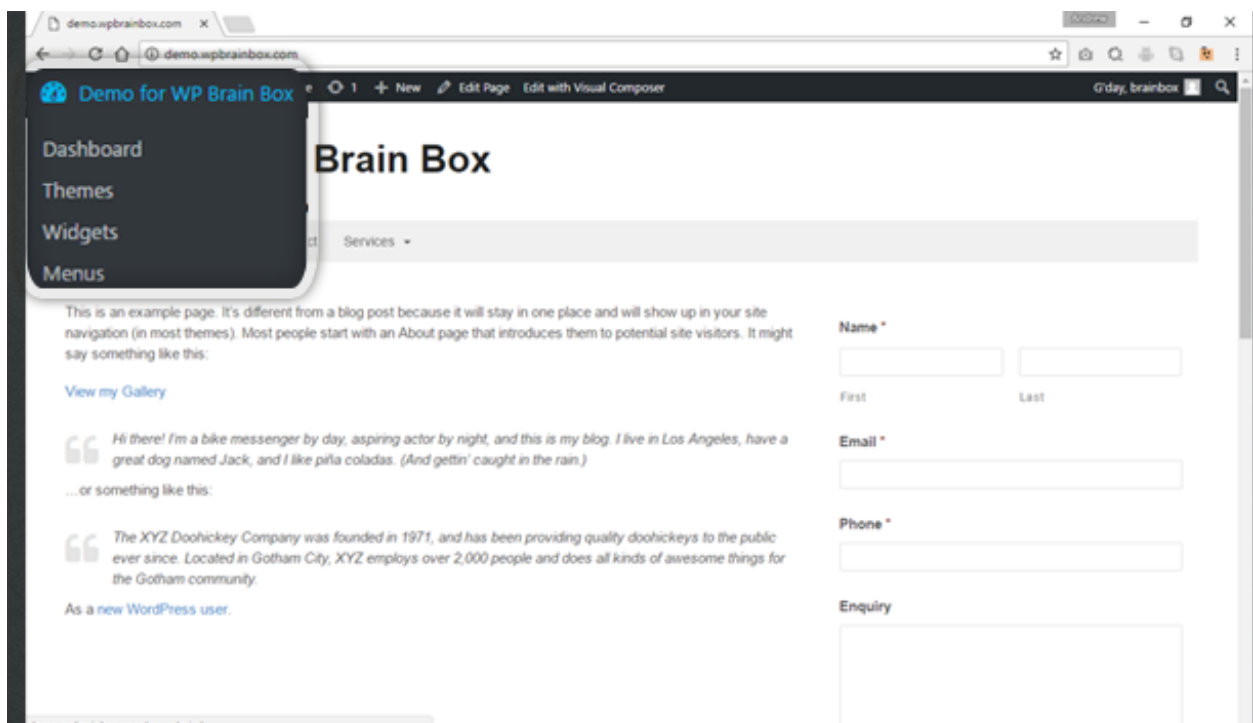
demo.wpbrainbox.com ×

demo.wpbrainbox.com

Demo for WP Brain Box

1 + New Edit Page Edit with Visual Composer

G'day, brainbox

Dashboard

Themes

Widgets

Menus

Brain Box

Services

This is an example page. It's different from a blog post because it will stay in one place and will show up in your site navigation (in most themes). Most people start with an About page that introduces them to potential site visitors. It might say something like this:

View my Gallery

Hi there! I'm a bike messenger by day, aspiring actor by night, and this is my blog. I live in Los Angeles, have a great dog named Jack, and I like piña coladas. (And gettin' caught in the rain.)

...or something like this:

The XYZ Doohickey Company was founded in 1971, and has been providing quality doohickeys to the public ever since. Located in Gotham City, XYZ employs over 2,000 people and does all kinds of awesome things for the Gotham community.

As a new WordPress user.

Name *

First

Last

Email *

Phone *

Enquiry